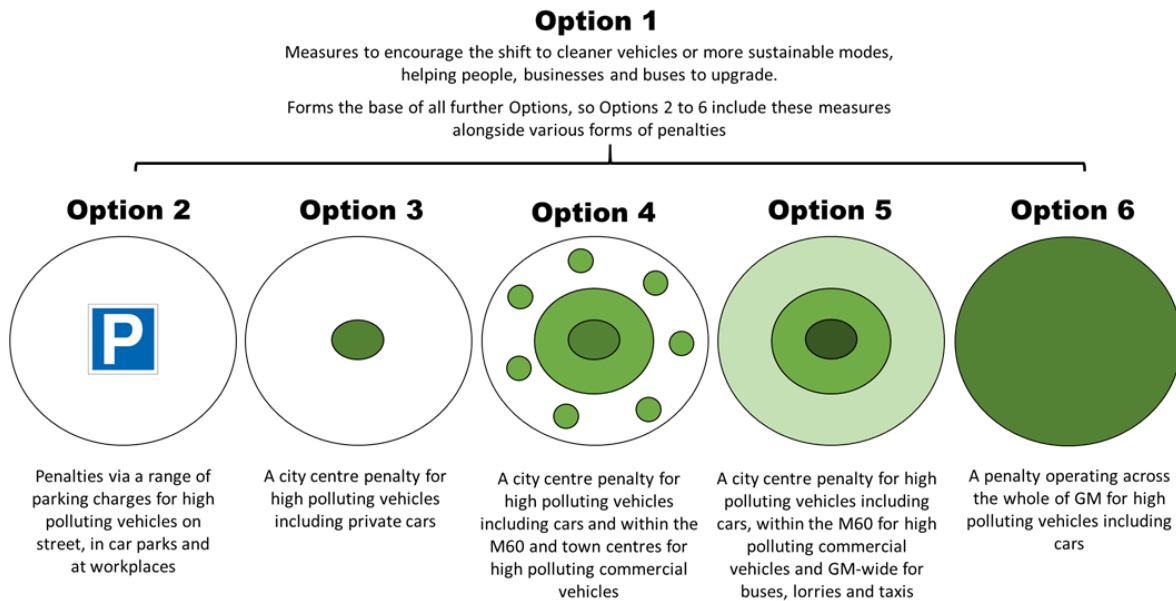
Option 1

Measures to encourage the shift to cleaner vehicles or more sustainable modes, helping people, businesses and buses to upgrade.

Forms the base of all further Options, so Options 2 to 6 include these measures alongside various forms of penalties

Option 2

P

Penalties via a range of parking charges for high polluting vehicles on street, in car parks and at workplaces

Option 3

A city centre penalty for high polluting vehicles including private cars

Option 4

A city centre penalty for high polluting vehicles including cars and within the M60 and town centres for high polluting commercial vehicles

Option 5

A city centre penalty for high polluting vehicles including cars, within the M60 for high polluting commercial vehicles and GM-wide for buses, lorries and taxis

Option 6

A penalty operating across the whole of GM for high polluting vehicles including cars